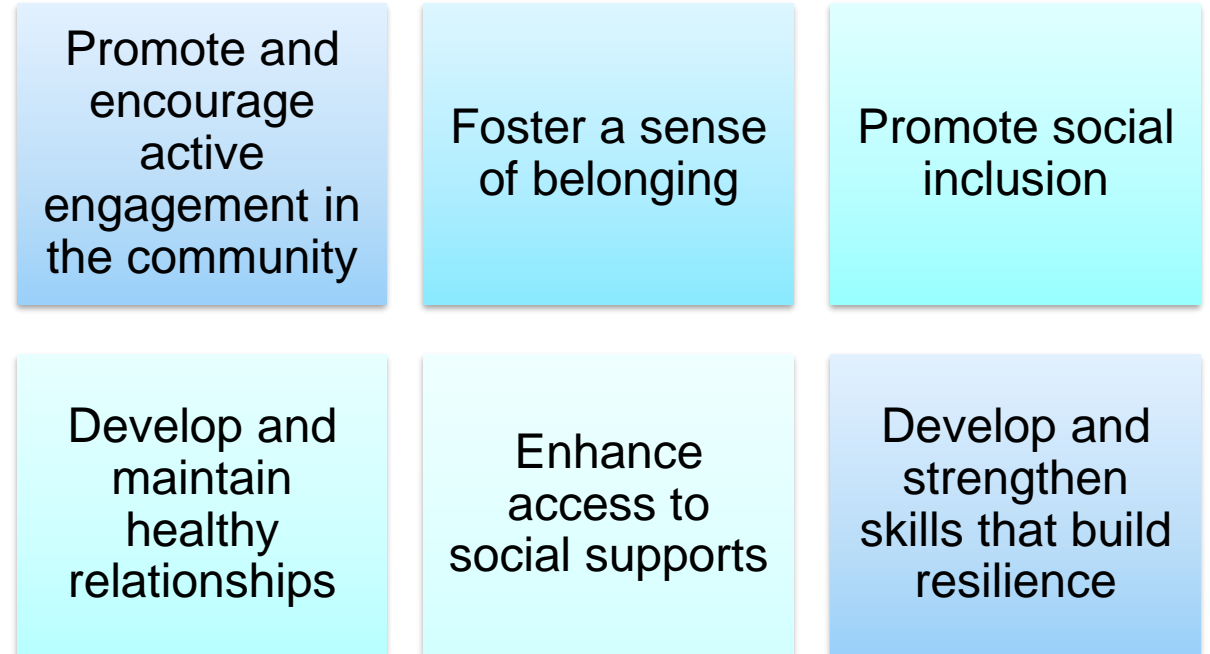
Promote and encourage active engagement in the community

Foster a sense of belonging

Promote social inclusion

Develop and maintain healthy relationships

Enhance access to social supports

Develop and strengthen skills that build resilience